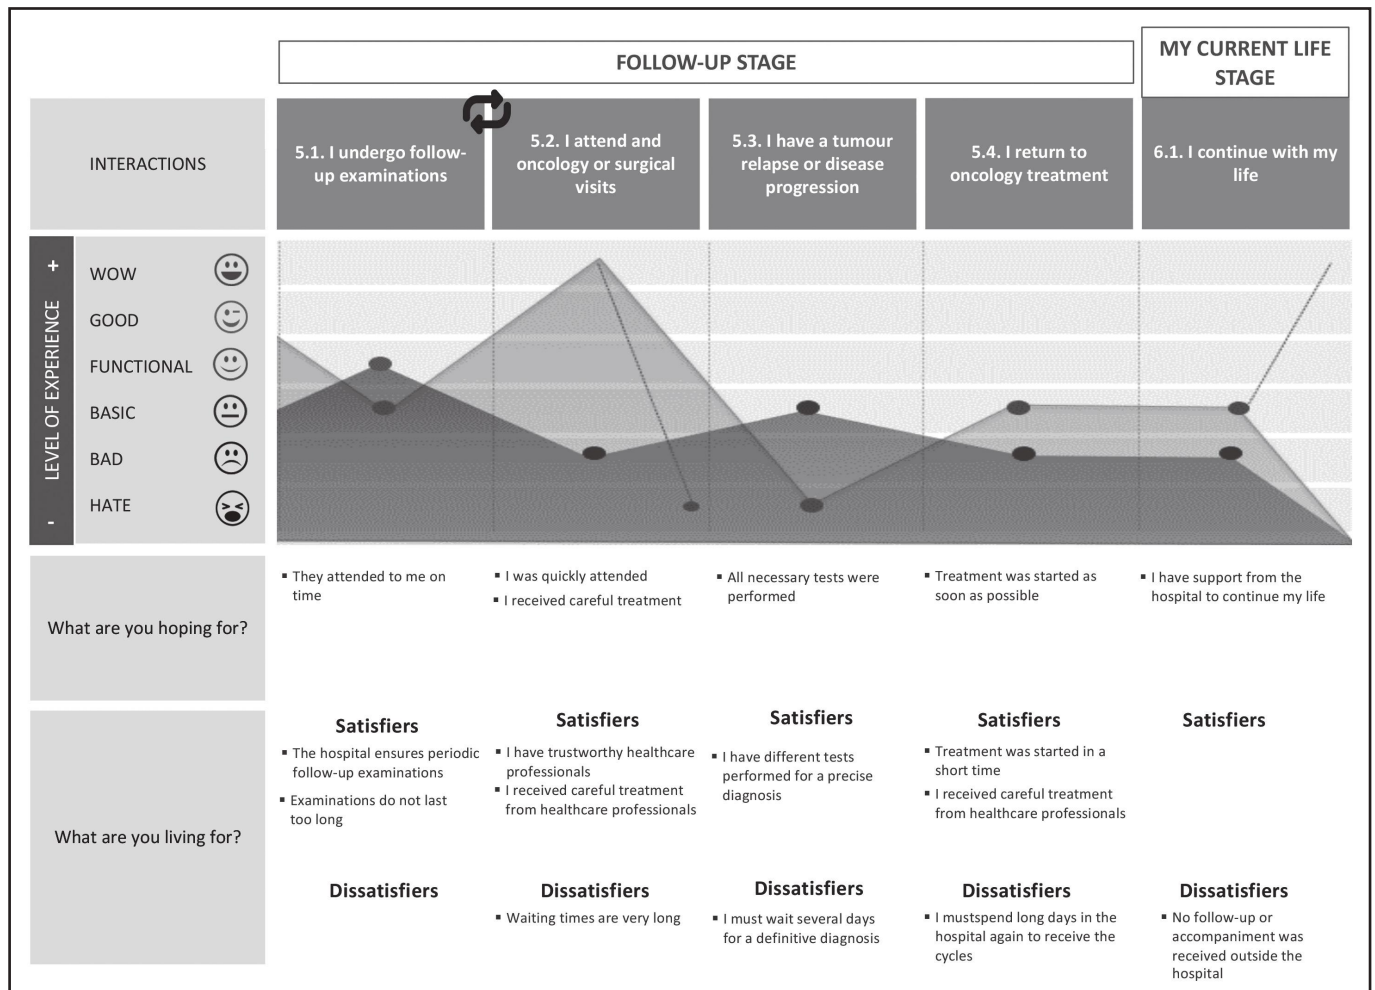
FOLLOW-UP STAGE

MY CURRENT LIFE STAGE

INTERACTIONS

5.1. I undergo follow-up examinations

5.2. I attend and oncology or surgical visits

5.3. I have a tumour relapse or disease progression

5.4. I return to oncology treatment

6.1. I continue with my life

LEVEL OF EXPERIENCE

+

-

WOW

GOOD

FUNCTIONAL

BASIC

BAD

HATE

What are you hoping for?

▪ They attended to me on time

▪ I was quickly attended

▪ I received careful treatment

▪ All necessary tests were performed

▪ Treatment was started as soon as possible

▪ I have support from the hospital to continue my life

What are you living for?

Satisfiers

▪ The hospital ensures periodic follow-up examinations

▪ Examinations do not last too long

Satisfiers

▪ I have trustworthy healthcare professionals

▪ I received careful treatment from healthcare professionals

Satisfiers

▪ I have different tests performed for a precise diagnosis

Satisfiers

▪ Treatment was started in a short time

▪ I received careful treatment from healthcare professionals

Satisfiers

Dissatisfiers

Dissatisfiers

▪ Waiting times are very long

Dissatisfiers

▪ I must wait several days for a definitive diagnosis

Dissatisfiers

▪ I mustspend long days in the hospital again to receive the cycles

Dissatisfiers

▪ No follow-up or accompaniment was received outside the hospital